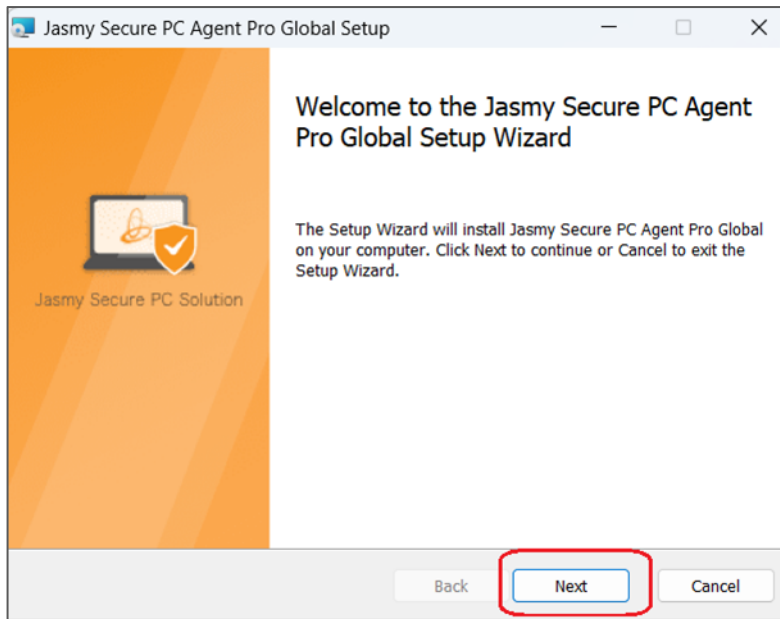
Jasmy Secure PC Agent Pro Global Setup

Jasmy Secure PC Solution

Welcome to the Jasmy Secure PC Agent Pro Global Setup Wizard

The Setup Wizard will install Jasmy Secure PC Agent Pro Global on your computer. Click Next to continue or Cancel to exit the Setup Wizard.

Back

Next

Cancel